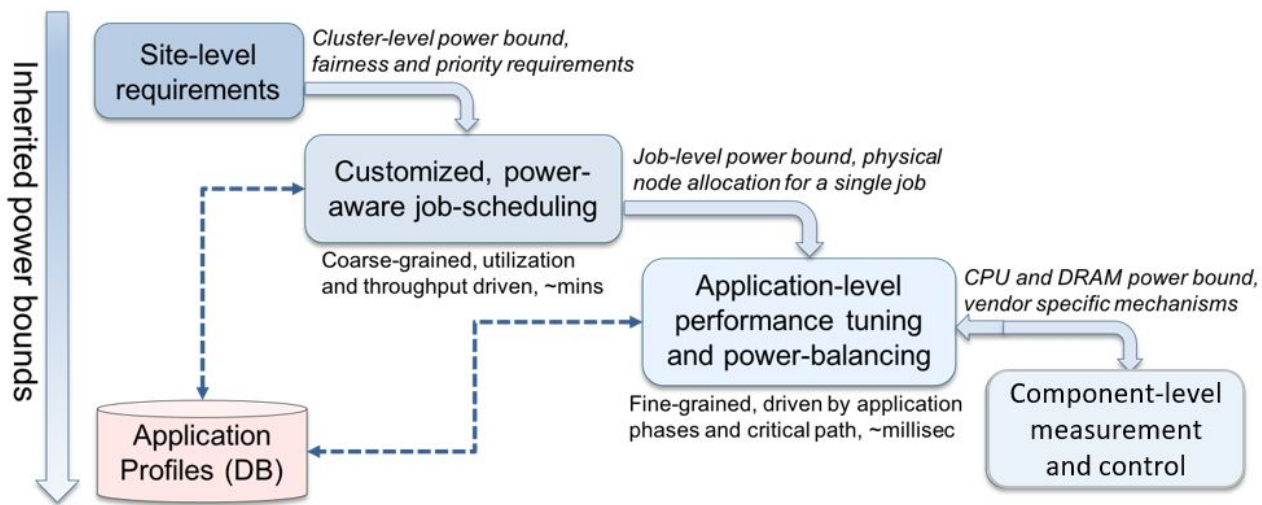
Inherited power bounds

Site-level requirements

Cluster-level power bound, fairness and priority requirements

Customized, power-aware job-scheduling

Job-level power bound, physical node allocation for a single job

Coarse-grained, utilization and throughput driven, ~mins

Application-level performance tuning and power-balancing

CPU and DRAM power bound, vendor specific mechanisms

Fine-grained, driven by application phases and critical path, ~millisec

Component-level measurement and control

Application Profiles (DB)